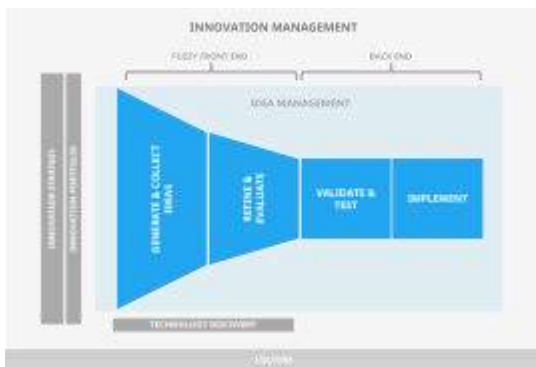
INNOVATION MANAGEMENT

FUZZY FRONT END

BACK END

INNOVATION STRATEGY

INNOVATION PORTFOLIO

IDEA MANAGEMENT

GENERATE & COLLECT IDEAS

REFINE & EVALUATE

VALIDATE & TEST

IMPLEMENT

TECHNOLOGY DISCOVERY

CULTURE